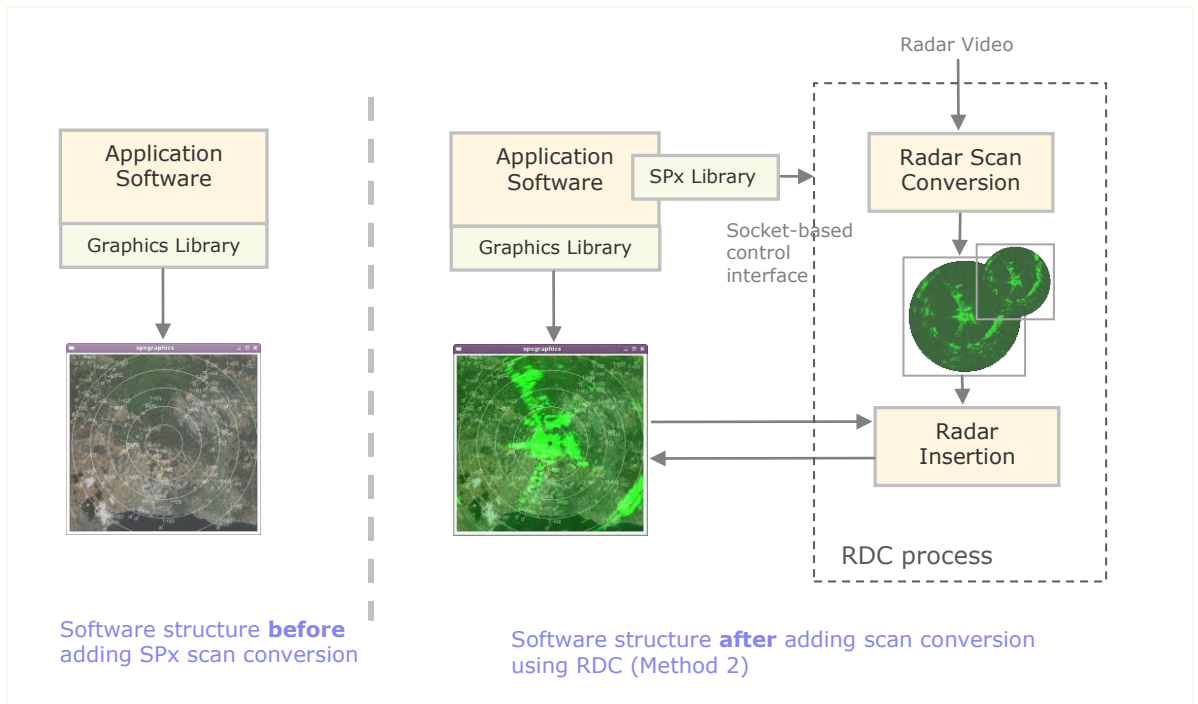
Application Software

Graphics Library

spxgraphics

Software structure **before** adding SPx scan conversion

Radar Video

Application Software

SPx Library

Radar Scan Conversion

Graphics Library

Socket-based control interface

spxgraphics

Radar Insertion

RDC process

Software structure **after** adding scan conversion using RDC (Method 2)